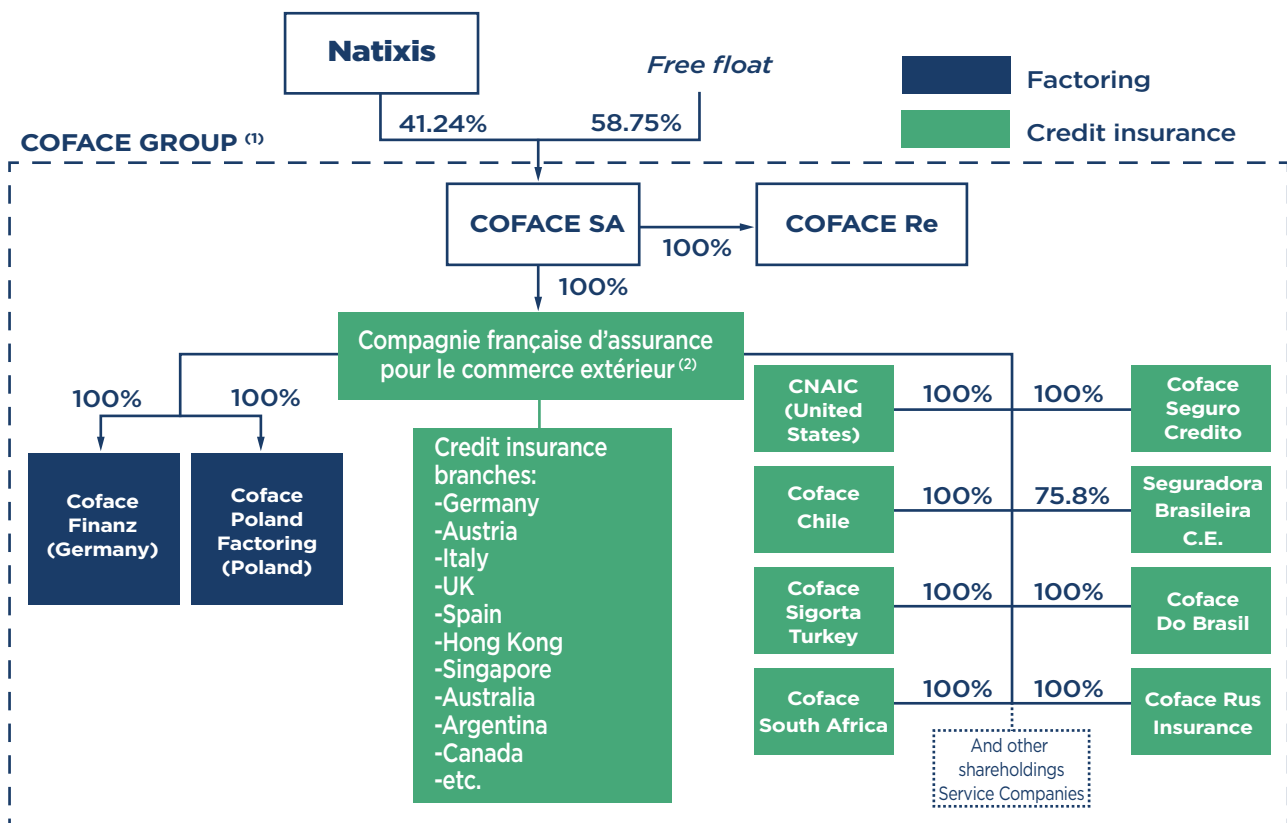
Natixis

Free float

Factoring

Credit insurance

41.24%

58.75%

COFACE GROUP $^{(1)}$

COFACE SA

COFACE Re

100%

100%

Compagnie française d'assurance pour le commerce extérieur $^{(2)}$

100%

100%

Coface Finanz (Germany)

Coface Poland Factoring (Poland)

Credit insurance branches:
-Germany
-Austria
-Italy
-UK
-Spain
-Hong Kong
-Singapore
-Australia
-Argentina
-Canada
-etc.

CNAIC (United States)

100%

100%

Coface Seguro Credito

Coface Chile

100%

75.8%

Seguradora Brasileira C.E.

Coface Sigorta Turkey

100%

100%

Coface Do Brasil

Coface South Africa

100%

100%

Coface Rus Insurance

And other shareholdings Service Companies